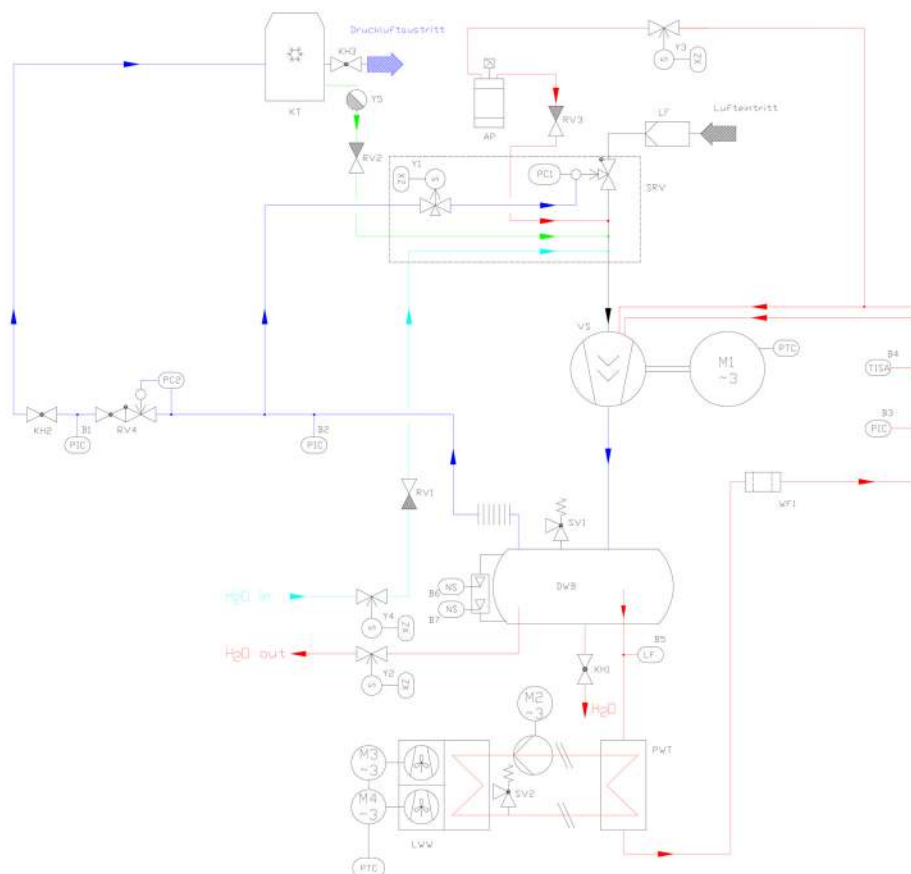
Druckluftaustritt
KH3
Y5
KT
Y3
ZK
S
AP
RV3
LF
Lufteintritt
RV2
Y1
ZK
S
PC1
SRV
VS
M1
~3
PTC
B4
TISA
B3
PIC
KH2
B1
PIC
RV4
PC2
B2
PIC
RV1
SV1
WF1
H2O in
Y4
S
ZK
B6
NS
NS
B7
DWB
H2O out
Y2
S
ZK
KH1
B5
LF
H2O
M2
~3
M3
~3
M4
~3
SV2
PWT
LWW
PTC